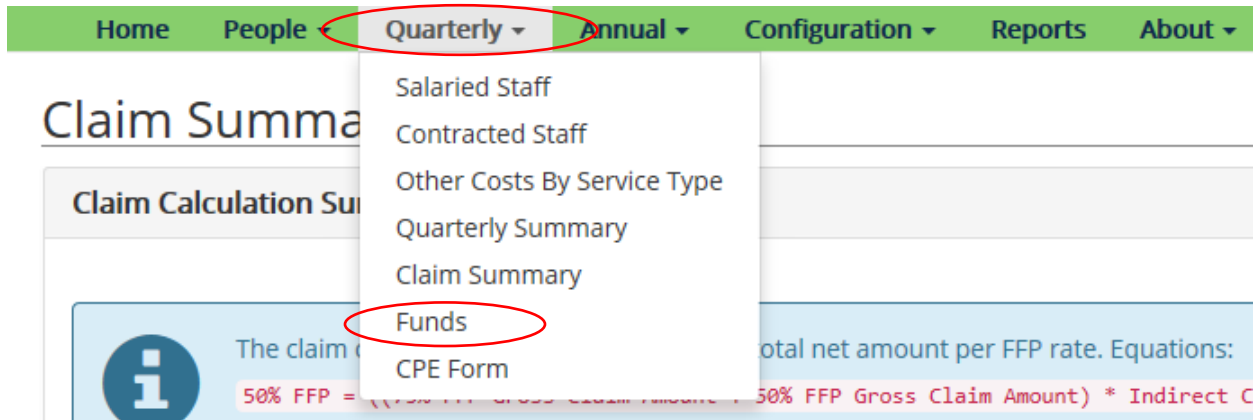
Home People ▾ Quarterly ▾ Annual ▾ Configuration ▾ Reports About ▾

Salaried Staff
Contracted Staff
Other Costs By Service Type
Quarterly Summary
Claim Summary
Funds
CPE Form

Claim Summa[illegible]

Claim Calculation Su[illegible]

The claim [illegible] otal net amount per FFP rate. Equations:

50% FFP = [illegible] 50% FFP Gross Claim Amount) * Indirect C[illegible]